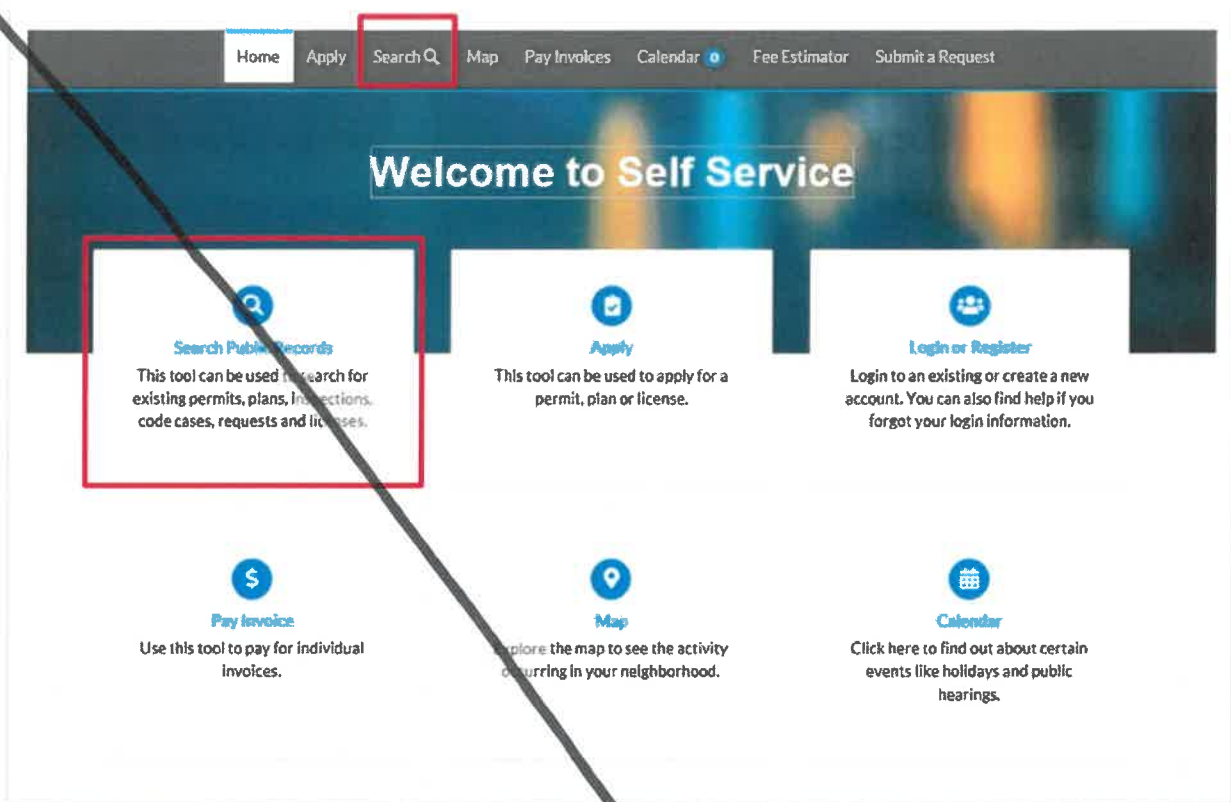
Home Apply Search Map Pay Invoices Calendar 0 Fee Estimator Submit a Request

Welcome to Self Service

Search Public Records
This tool can be used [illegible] search for existing permits, plans, in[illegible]ections, code cases, requests and li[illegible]ses.

Apply
This tool can be used to apply for a permit, plan or license.

Login or Register
Login to an existing or create a new account. You can also find help if you forgot your login information.

Pay Invoice
Use this tool to pay for individual invoices.

Map
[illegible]plore the map to see the activity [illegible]urring in your neighborhood.

Calendar
Click here to find out about certain events like holidays and public hearings.